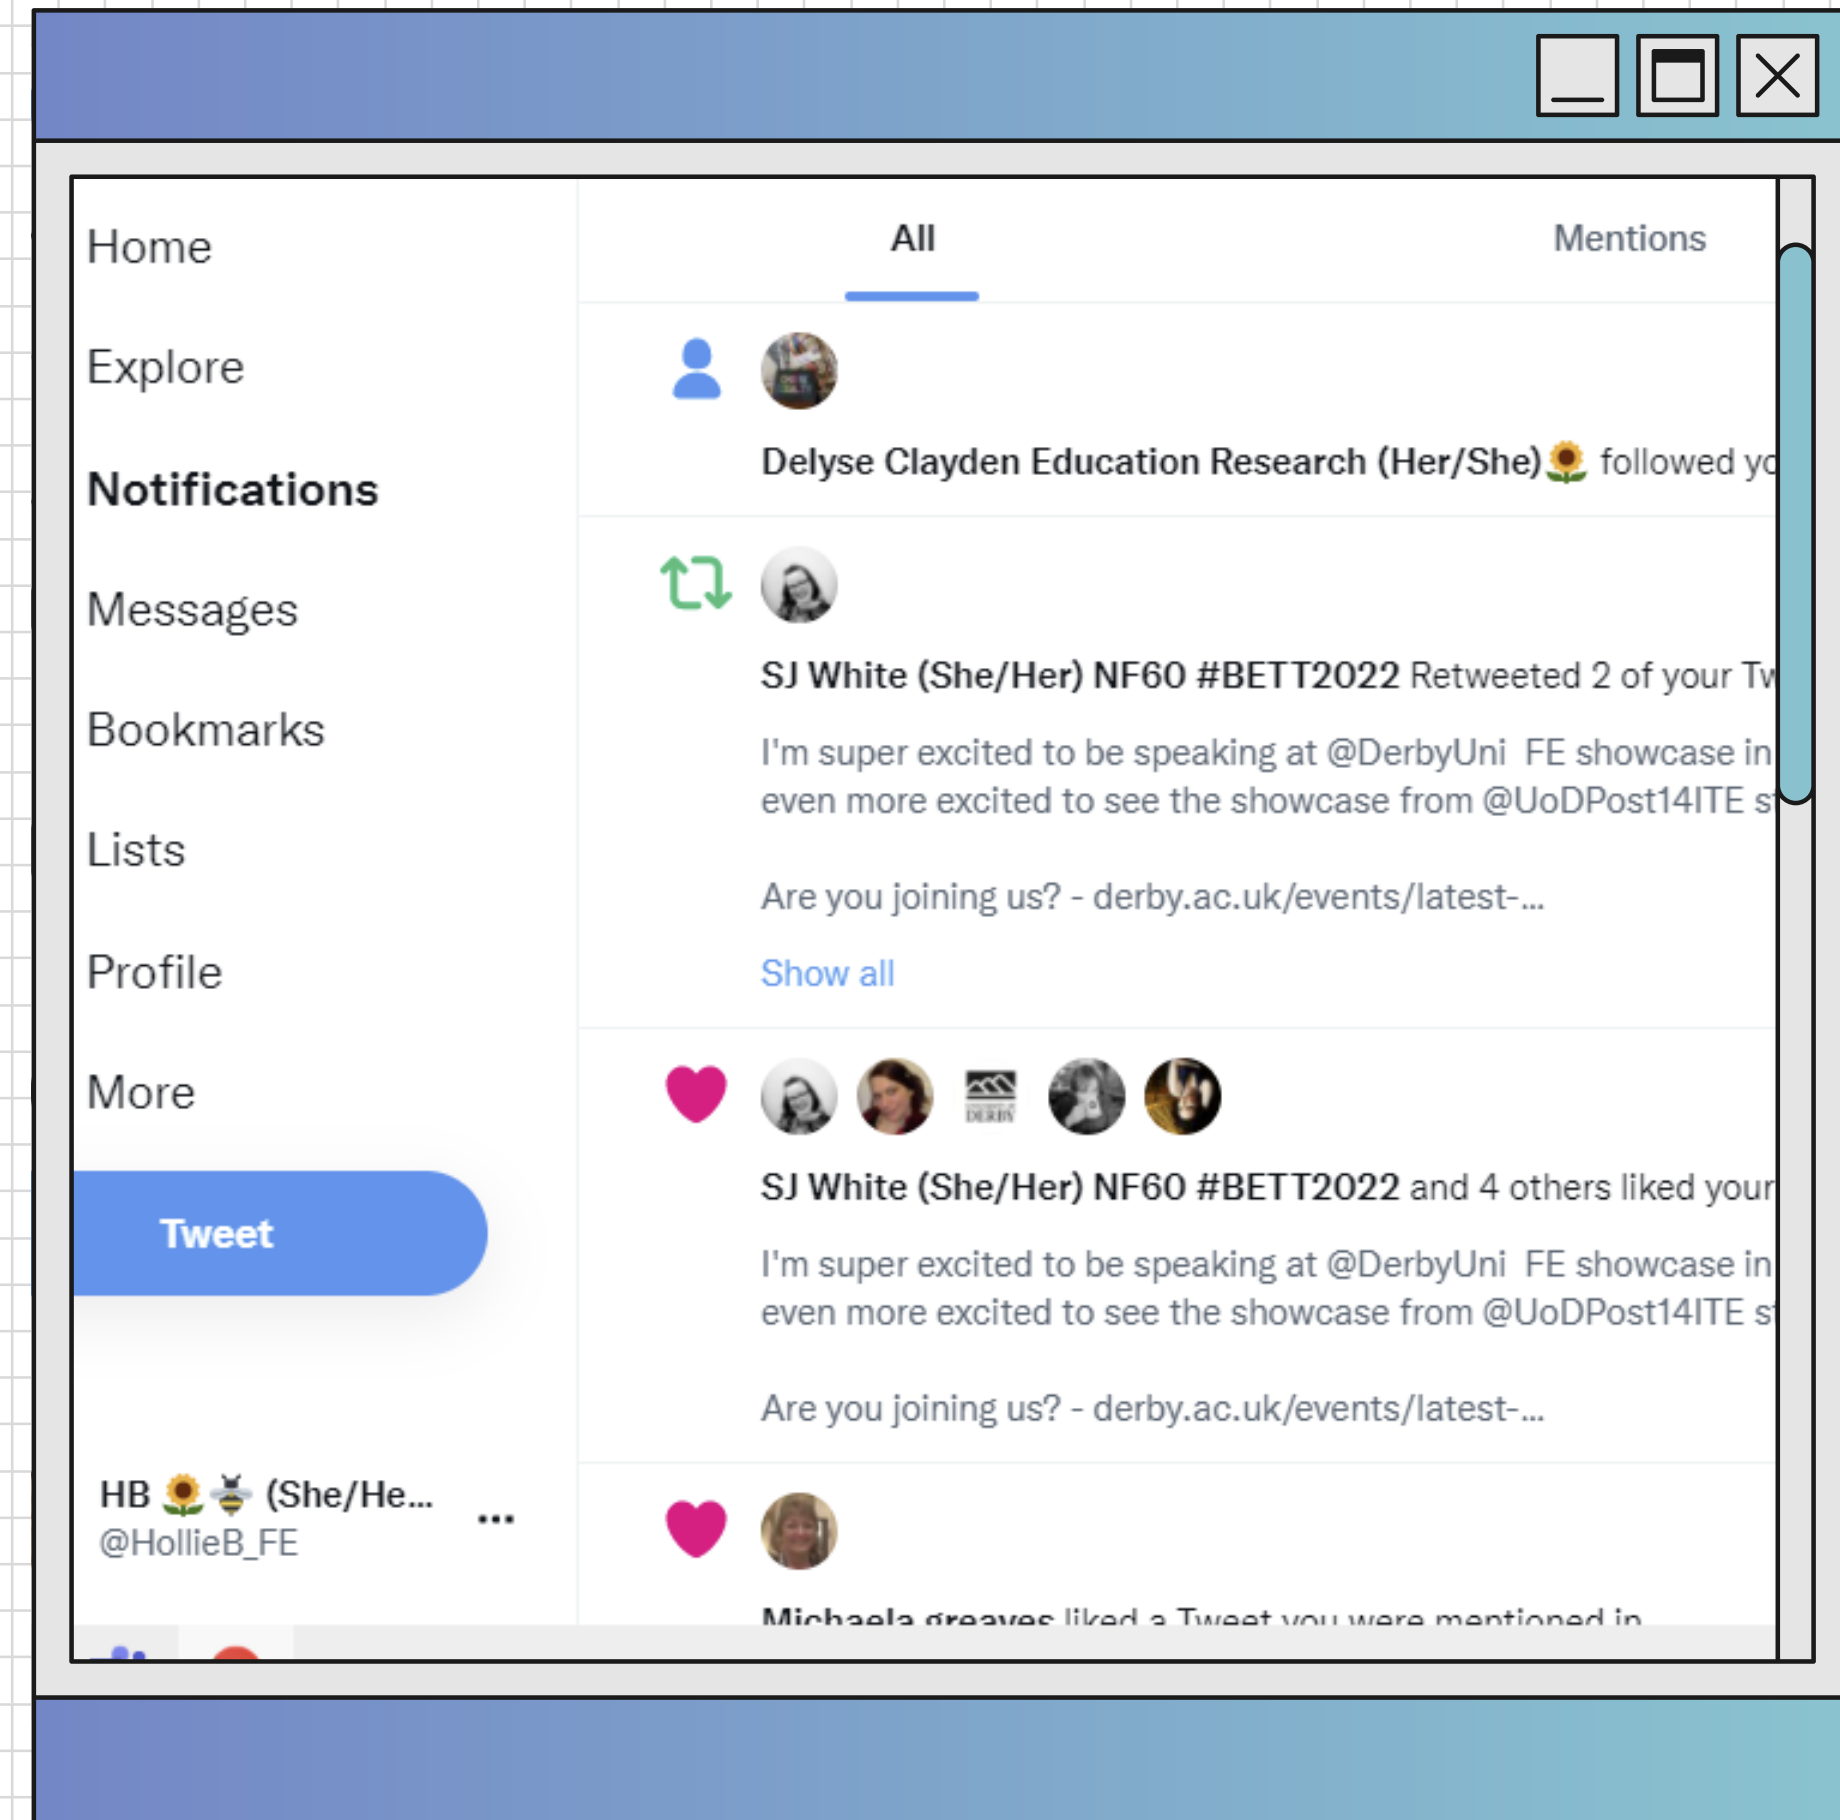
Home

Explore

Notifications

Messages

Bookmarks

Lists

Profile

More

Tweet

HB 🌻🐝 (She/He...
@HollieB_FE

...

All

Mentions

Delyse Clayden Education Research (Her/She)🌻 followed y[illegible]

SJ White (She/Her) NF60 #BETT2022 Retweeted 2 of your Tw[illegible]

I'm super excited to be speaking at @DerbyUni FE showcase in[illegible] even more excited to see the showcase from @UoDPost14ITE s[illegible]

Are you joining us? - derby.ac.uk/events/latest-...

Show all

DERBY

SJ White (She/Her) NF60 #BETT2022 and 4 others liked your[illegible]

I'm super excited to be speaking at @DerbyUni FE showcase in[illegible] even more excited to see the showcase from @UoDPost14ITE s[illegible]

Are you joining us? - derby.ac.uk/events/latest-...

Michaela greaves liked a Tweet you were mentioned in